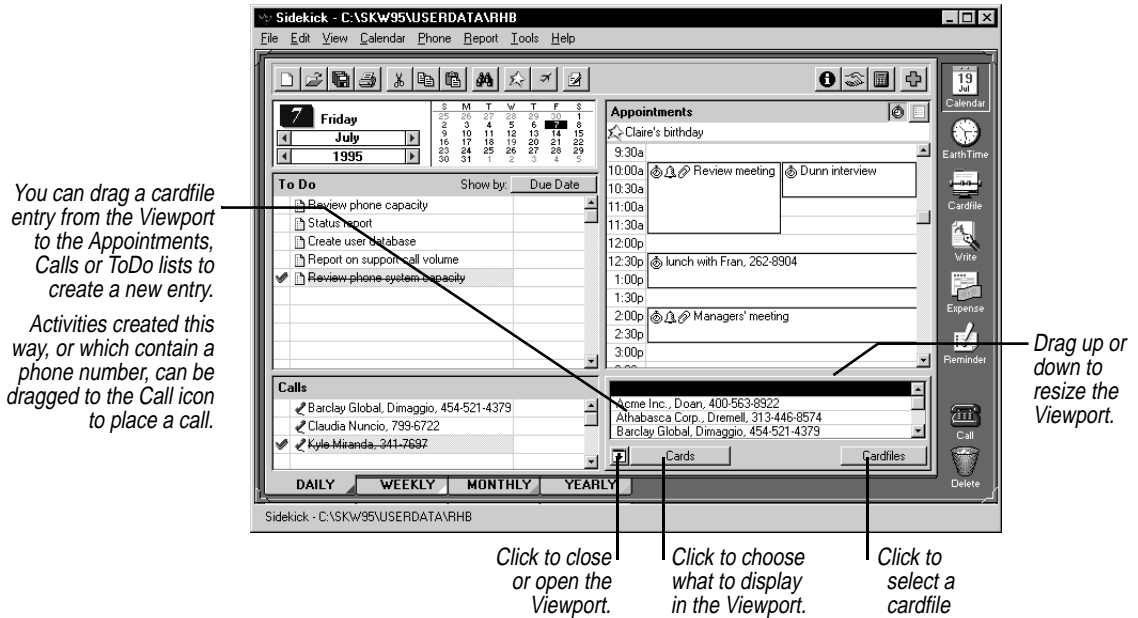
Sidekick - C:\SKW95\USERDATA\RHB

File Edit View Calendar Phone Report Tools Help

7 Friday

July

1995

| S | M | T | W | T | F | S |
|---|---|---|---|---|---|---|
| 25 | 26 | 27 | 28 | 29 | 30 | 1 |
| 2 | 3 | 4 | 5 | 6 | 7 | 8 |
| 9 | 10 | 11 | 12 | 13 | 14 | 15 |
| 16 | 17 | 18 | 19 | 20 | 21 | 22 |
| 23 | 24 | 25 | 26 | 27 | 28 | 29 |
| 30 | 31 | 1 | 2 | 3 | 4 | 5 |

To Do Show by: Due Date

Review phone capacity
Status report
Create user database
Report on support call volume
Review phone system capacity

Calls

Barclay Global, Dimaggio, 454-521-4379
Claudia Nuncio, 799-6722
Kyle Miranda, 341-7697

DAILY WEEKLY MONTHLY YEARLY

Appointments

Claire's birthday
9:30a
10:00a Review meeting Dunn interview
10:30a
11:00a
11:30a
12:00p
12:30p lunch with Fran, 262-8904
1:00p
1:30p
2:00p Managers' meeting
2:30p
3:00p

Acme Inc., Doan, 400-563-8922
Athabasca Corp., Dremell, 313-446-8574
Barclay Global, Dimaggio, 454-521-4379

Cards Cardfiles

19 Jul Calendar
EarthTime
Cardfile
Write
Expense
Reminder
Call
Delete

Sidekick - C:\SKW95\USERDATA\RHB

You can drag a cardfile entry from the Viewport to the Appointments, Calls or ToDo lists to create a new entry.

Activities created this way, or which contain a phone number, can be dragged to the Call icon to place a call.

Drag up or down to resize the Viewport.

Click to close or open the Viewport.

Click to choose what to display in the Viewport.

Click to select a cardfile